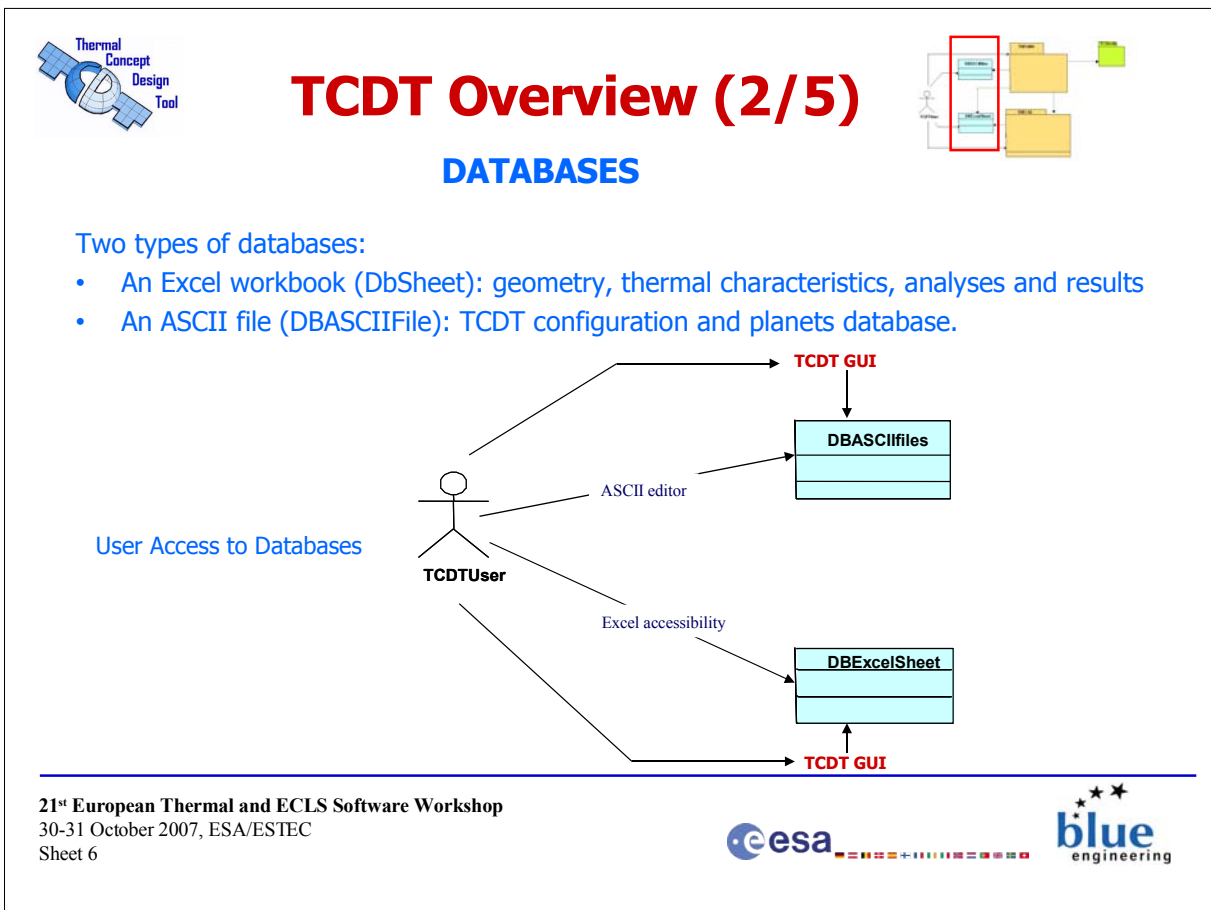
Thermal Concept Design Tool

TCDT Overview (2/5)

DATABASES

Two types of databases:

• An Excel workbook (DbSheet): geometry, thermal characteristics, analyses and results

• An ASCII file (DBASCIIFile): TCDT configuration and planets database.

TCDT GUI

DBASCIIfiles

ASCII editor

User Access to Databases

TCDTUser

Excel accessibility

DBExcelSheet

TCDT GUI

21$^{st}$ European Thermal and ECLS Software Workshop
30-31 October 2007, ESA/ESTEC
Sheet 6

esa

blue engineering